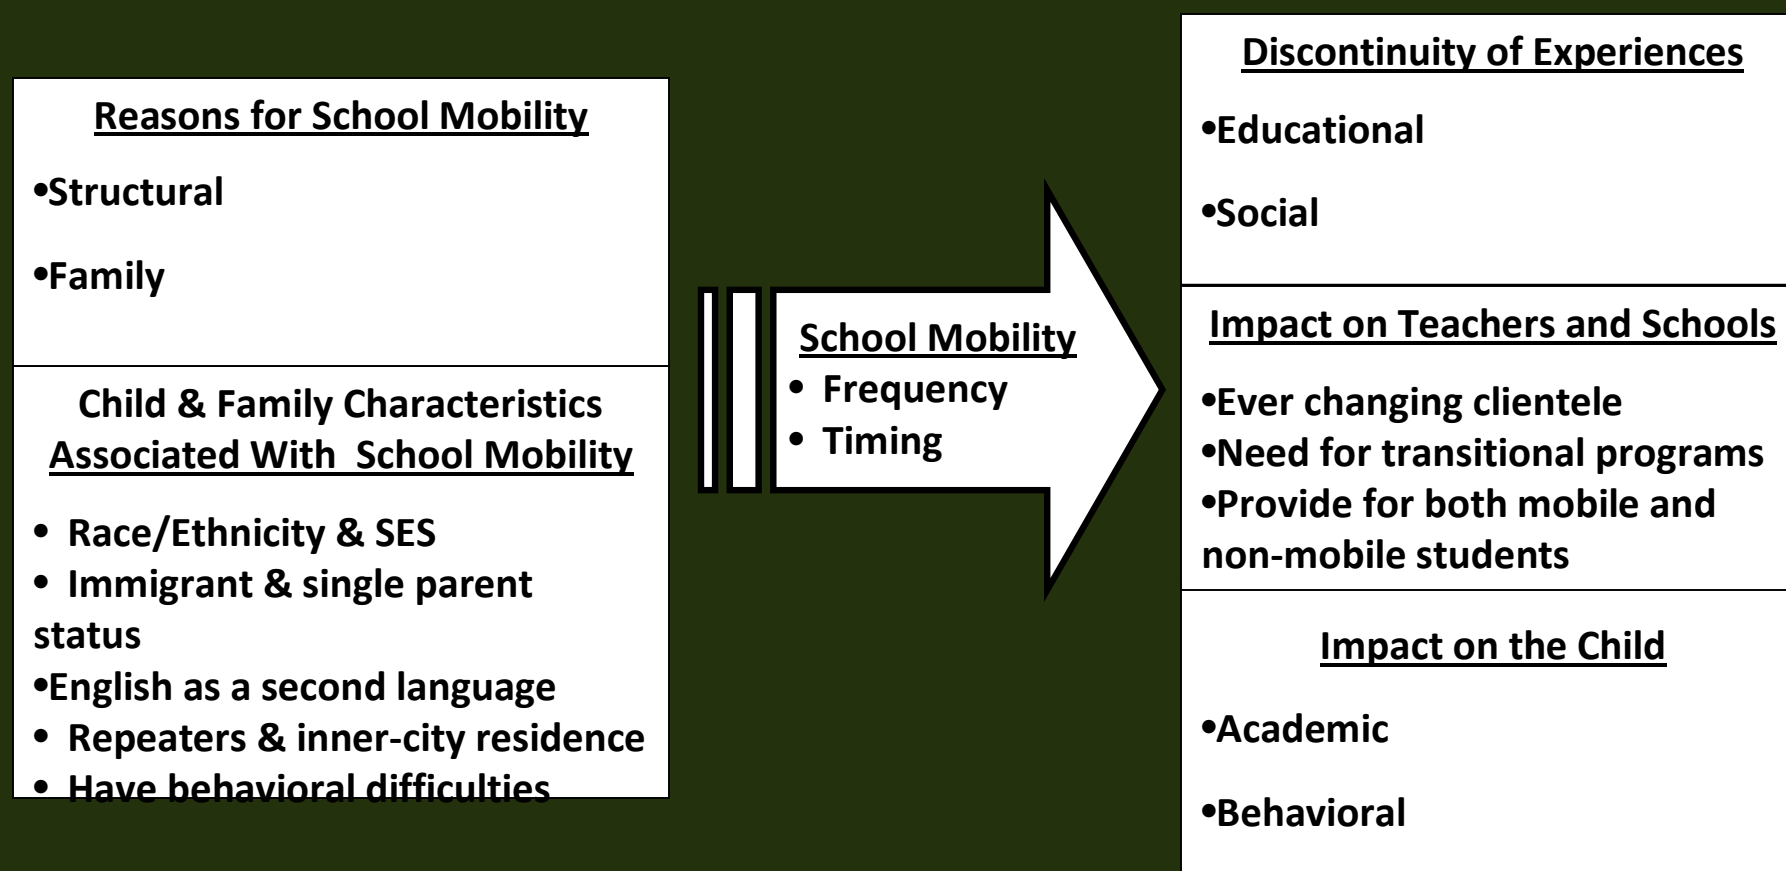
Reasons for School Mobility

•Structural

•Family

Child & Family Characteristics Associated With School Mobility

• Race/Ethnicity & SES
• Immigrant & single parent status
•English as a second language
• Repeaters & inner-city residence
• Have behavioral difficulties

School Mobility
• Frequency
• Timing

Discontinuity of Experiences

•Educational

•Social

Impact on Teachers and Schools

•Ever changing clientele
•Need for transitional programs
•Provide for both mobile and non-mobile students

Impact on the Child

•Academic

•Behavioral